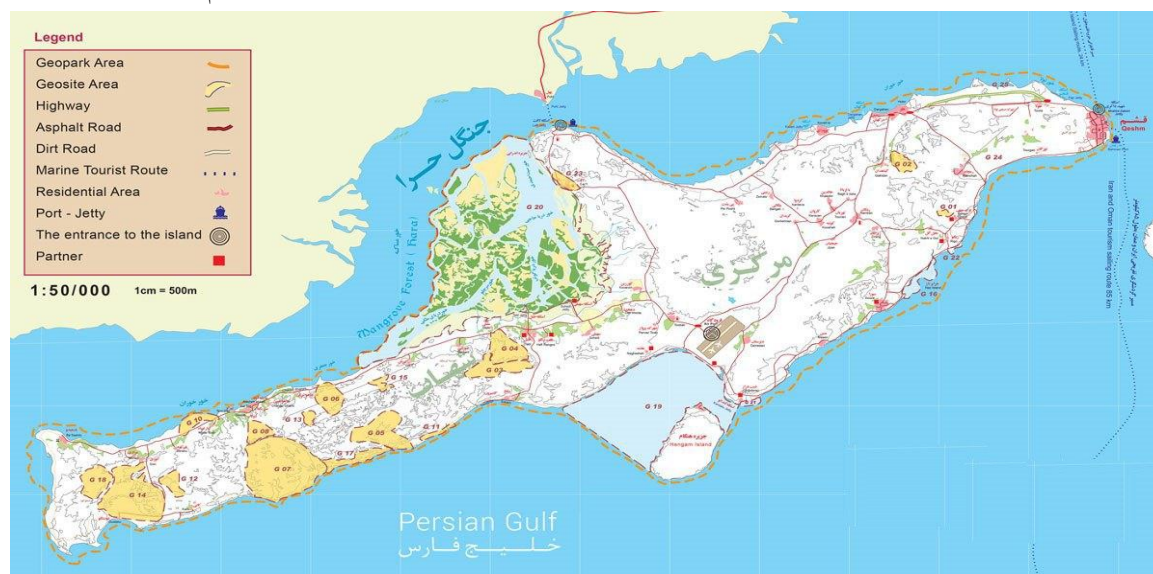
Legend
Geopark Area
Geosite Area
Highway
Asphalt Road
Dirt Road
Marine Tourist Route
Residential Area
Port - Jetty
The entrance to the island
Partner

1:50/000 1cm = 500m

جنگل حرا
Mangrove Forest (Harra)

مرکزی

G 23
G 20
G 04
G 03
G 06
G 15
G 13
G 10
G 09
G 05
G 11
G 17
G 18
G 16
G 14
G 12
G 07
G 19
G 02
G 01
G 24
G 22
G 21
G 25

قشم
Qeshm

Iran and Oman tourism sailing route 85 km

جزیره هنگام
Hengam Island

Persian Gulf
خلیج فارس